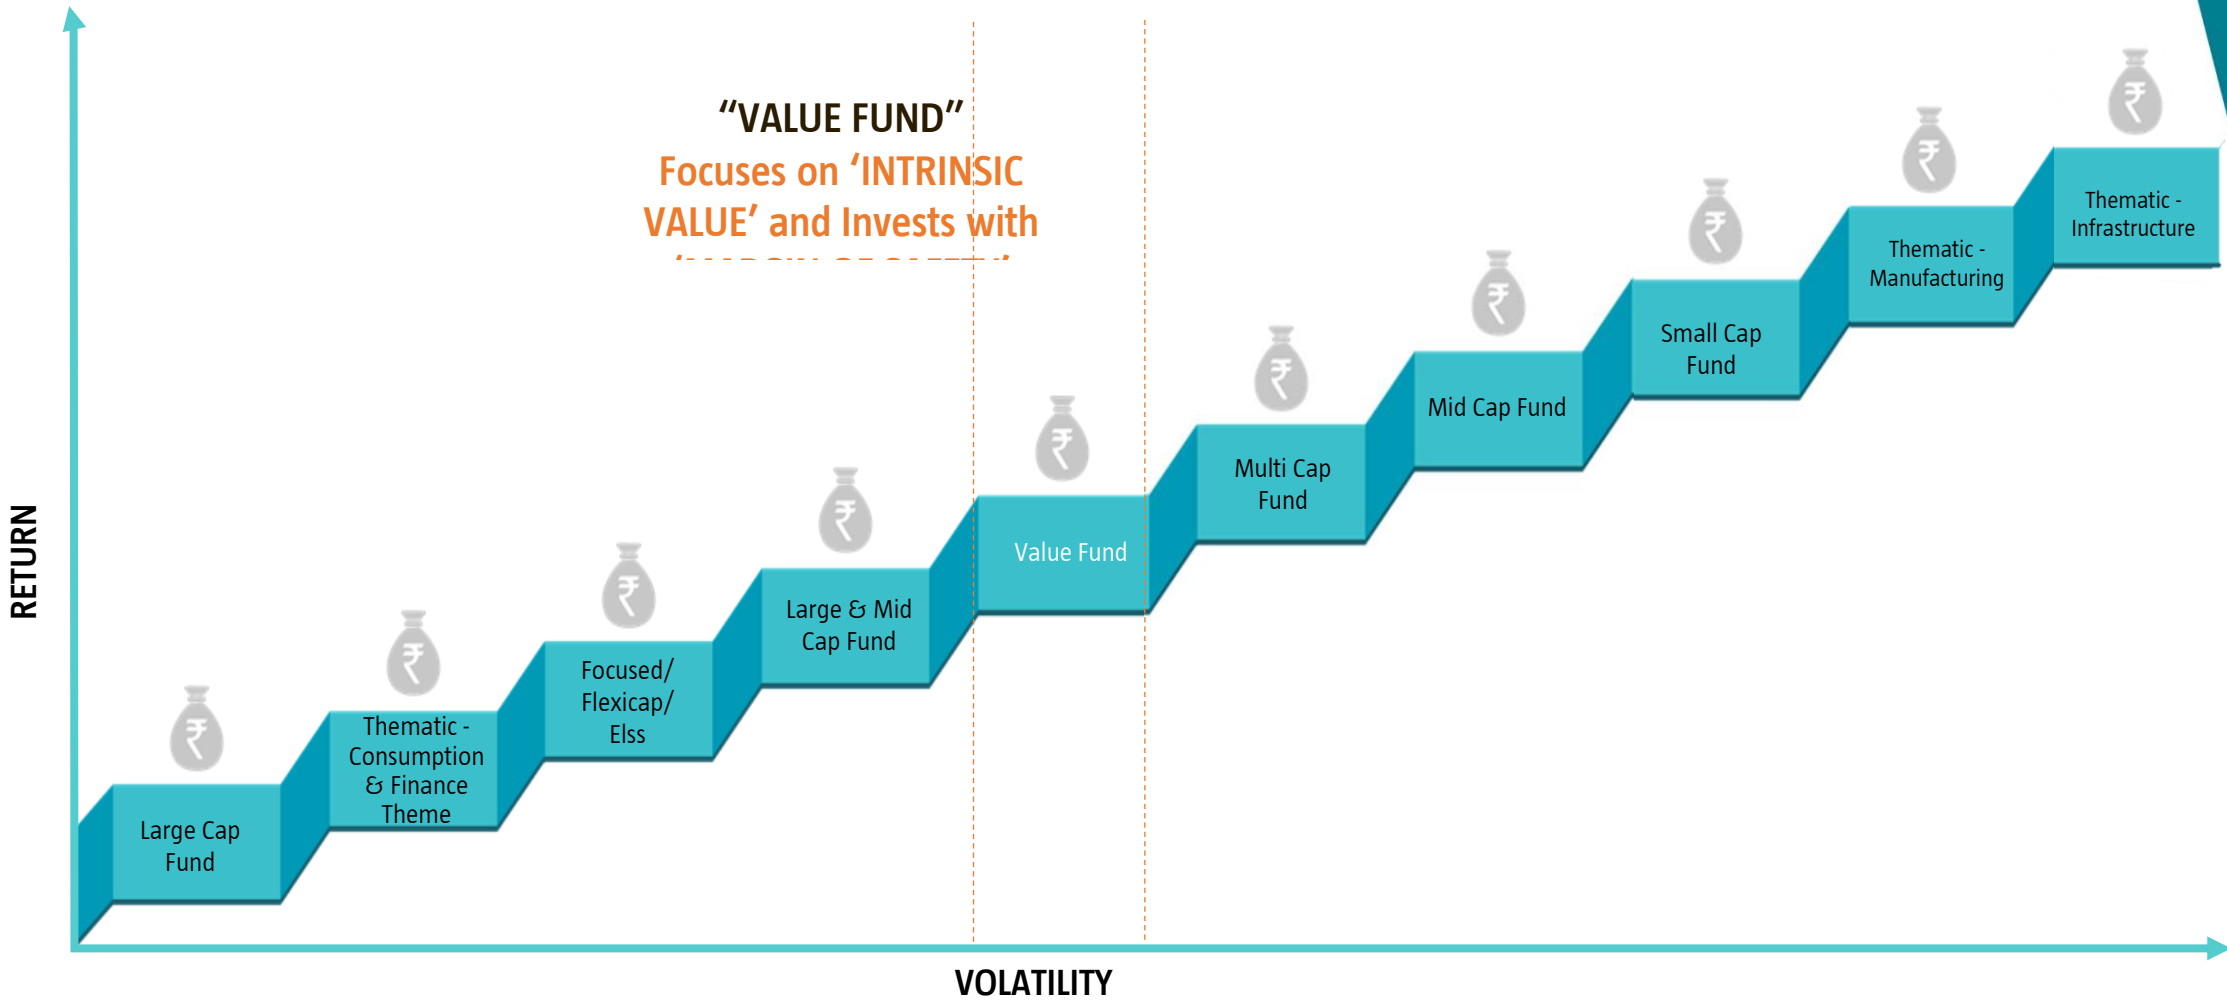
“VALUE FUND”

Focuses on ‘INTRINSIC VALUE’ and Invests with

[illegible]

RETURN

Large Cap Fund

Thematic - Consumption & Finance Theme

Focused/ Flexicap/ Elss

Large & Mid Cap Fund

Value Fund

Multi Cap Fund

Mid Cap Fund

Small Cap Fund

Thematic - Manufacturing

Thematic - Infrastructure

VOLATILITY